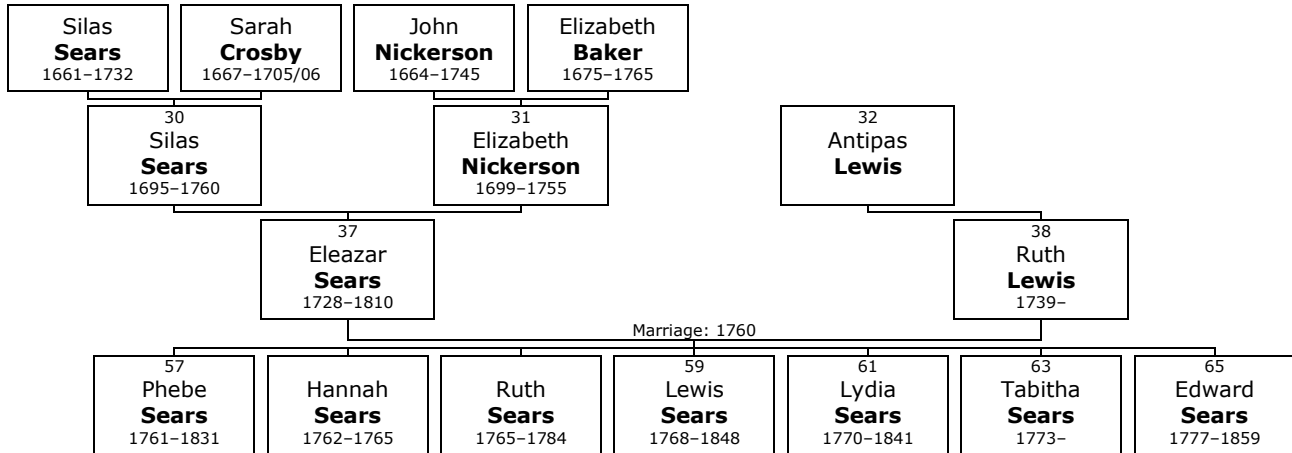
Silas
**Sears**
1661–1732

Sarah
**Crosby**
1667–1705/06

John
**Nickerson**
1664–1745

Elizabeth
**Baker**
1675–1765

30
Silas
**Sears**
1695–1760

31
Elizabeth
**Nickerson**
1699–1755

32
Antipas
**Lewis**

37
Eleazar
**Sears**
1728–1810

38
Ruth
**Lewis**
1739–

Marriage: 1760

57
Phebe
**Sears**
1761–1831

Hannah
**Sears**
1762–1765

Ruth
**Sears**
1765–1784

59
Lewis
**Sears**
1768–1848

61
Lydia
**Sears**
1770–1841

63
Tabitha
**Sears**
1773–

65
Edward
**Sears**
1777–1859